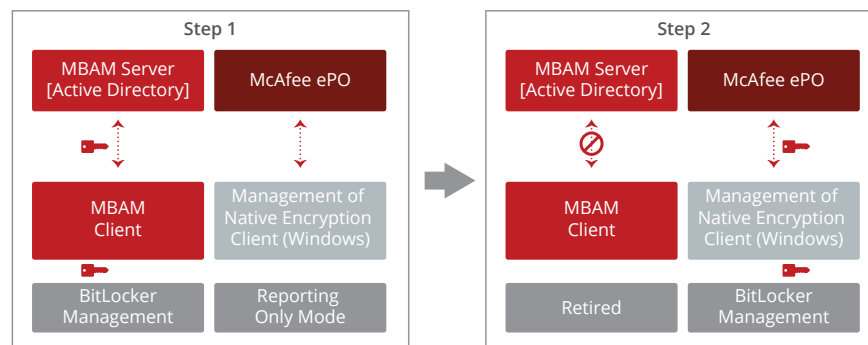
Step 1

MBAM Server [Active Directory]

McAfee ePO

MBAM Client

Management of Native Encryption Client (Windows)

BitLocker Management

Reporting Only Mode

Step 2

MBAM Server [Active Directory]

McAfee ePO

MBAM Client

Management of Native Encryption Client (Windows)

Retired

BitLocker Management